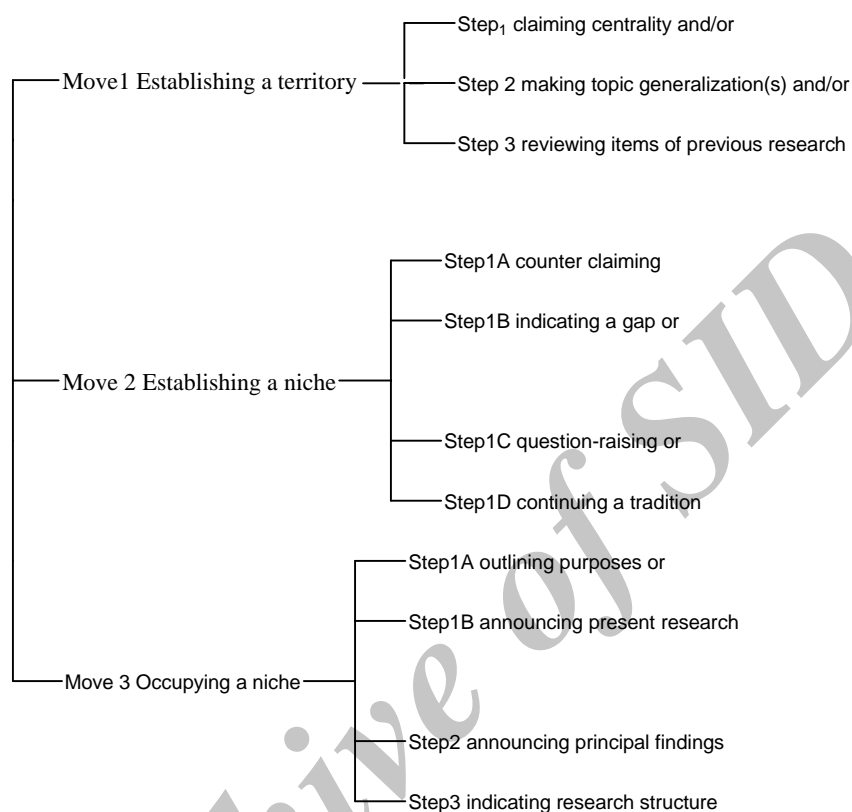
Move1 Establishing a territory

Step$_1$ claiming centrality and/or

Step 2 making topic generalization(s) and/or

Step 3 reviewing items of previous research

Move 2 Establishing a niche

Step1A counter claiming

Step1B indicating a gap or

Step1C question-raising or

Step1D continuing a tradition

Move 3 Occupying a niche

Step1A outlining purposes or

Step1B announcing present research

Step2 announcing principal findings

Step3 indicating research structure

Archive of SID